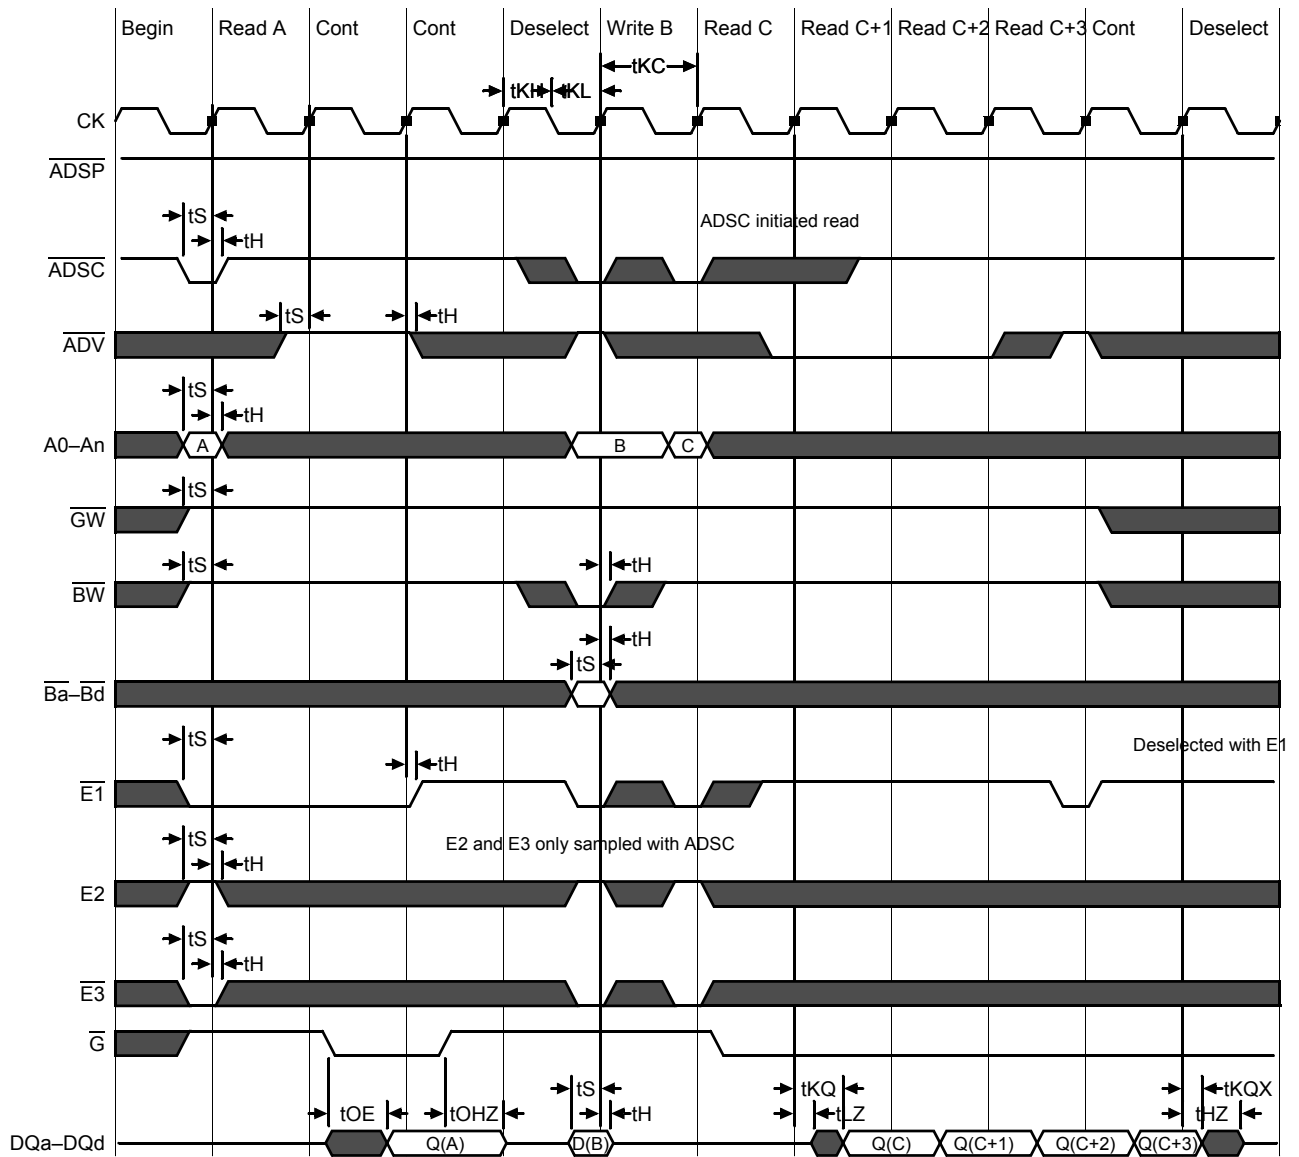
Begin Read A Cont Cont Deselect Write B Read C Read C+1 Read C+2 Read C+3 Cont Deselect

tKC

tKH tKL

CK

$\overline{ADSP}$

tS

tH

ADSC initiated read

$\overline{ADSC}$

tS

tH

$\overline{ADV}$

tS

tH

A0–An

A B C

tS

$\overline{GW}$

tS

tH

$\overline{BW}$

tH

tS

$\overline{Ba}$–$\overline{Bd}$

tS

tH

Deselected with E1

$\overline{E1}$

tS

tH

E2 and E3 only sampled with ADSC

E2

tS

tH

$\overline{E3}$

$\overline{G}$

tS

tKQ

tKQX

tOE

tOHZ

tH

tLZ

tHZ

DQa–DQd

Q(A) D(B) Q(C) Q(C+1) Q(C+2) Q(C+3)